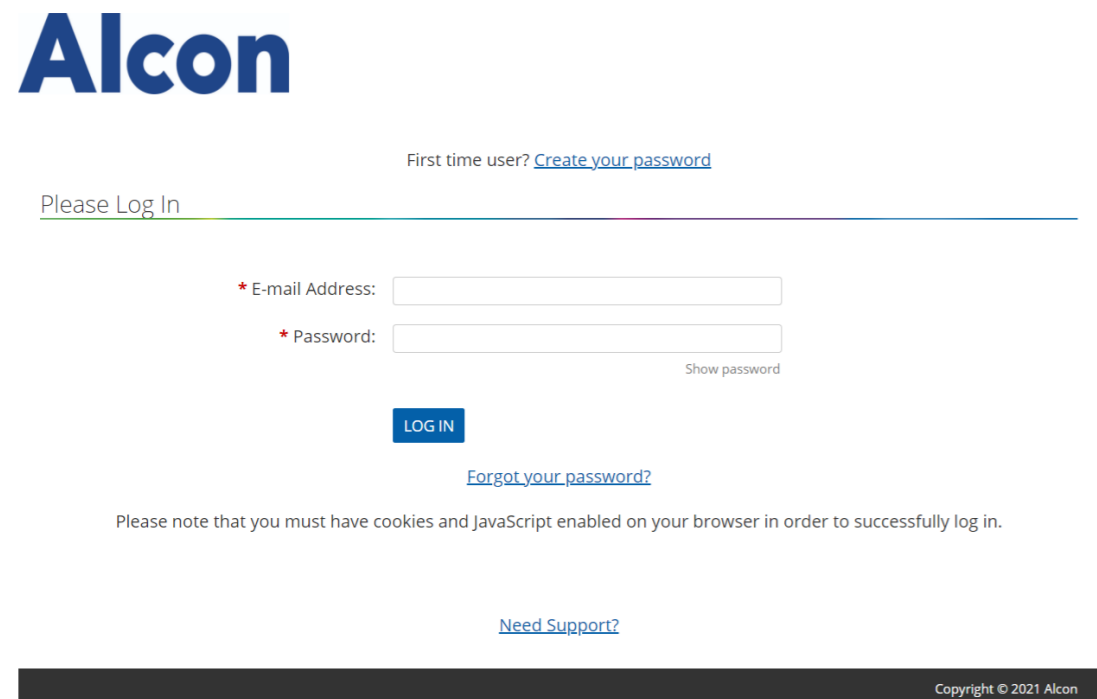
Alcon

First time user? Create your password

Please Log In

* E-mail Address:

* Password:

Show password

LOG IN

Forgot your password?

Please note that you must have cookies and JavaScript enabled on your browser in order to successfully log in.

Need Support?

Copyright © 2021 Alcon